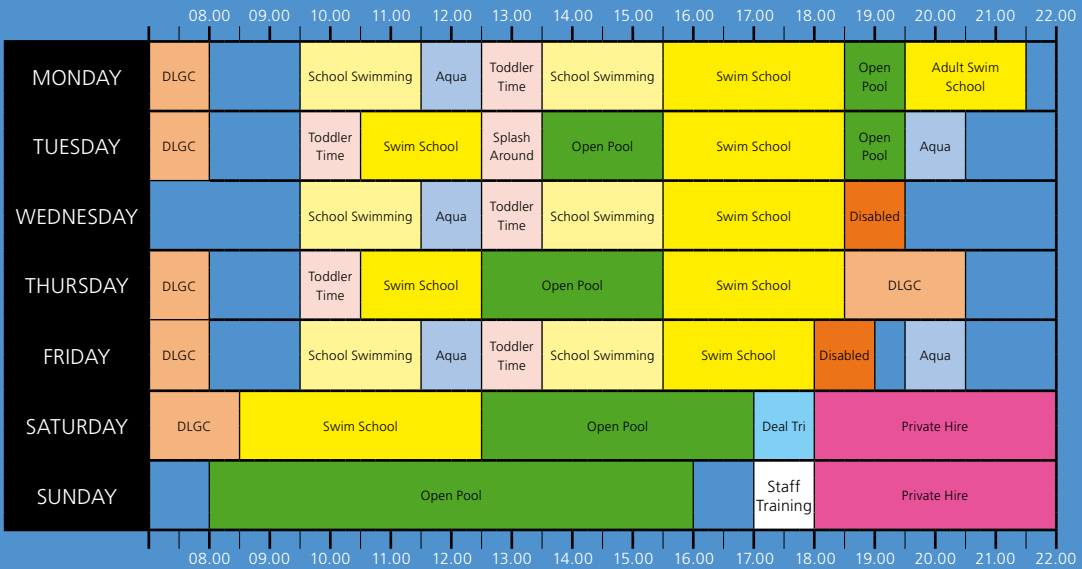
| | 08.00 | 09.00 | 10.00 | 11.00 | 12.00 | 13.00 | 14.00 | 15.00 | 16.00 | 17.00 | 18.00 | 19.00 | 20.00 | 21.00 | 22.00 |
|---|---|---|---|---|---|---|---|---|---|---|---|---|---|---|---|
| MONDAY | DLGC | | School Swimming | Aqua | Toddler Time | School Swimming | | Swim School | | Open Pool | Adult Swim School | | | | |
| TUESDAY | DLGC | | Toddler Time | Swim School | Splash Around | Open Pool | | Swim School | | Open Pool | Aqua | | | | |
| WEDNESDAY | | | School Swimming | Aqua | Toddler Time | School Swimming | | Swim School | | Disabled | | | | | |
| THURSDAY | DLGC | | Toddler Time | Swim School | Open Pool | | | Swim School | | DLGC | | | | | |
| FRIDAY | DLGC | | School Swimming | Aqua | Toddler Time | School Swimming | | Swim School | Disabled | | Aqua | | | | |
| SATURDAY | DLGC | Swim School | | | Open Pool | | | | Deal Tri | Private Hire | | | | | |
| SUNDAY | | Open Pool | | | | | | | | Staff Training | Private Hire | | | | |

08.00 09.00 10.00 11.00 12.00 13.00 14.00 15.00 16.00 17.00 18.00 19.00 20.00 21.00 22.00